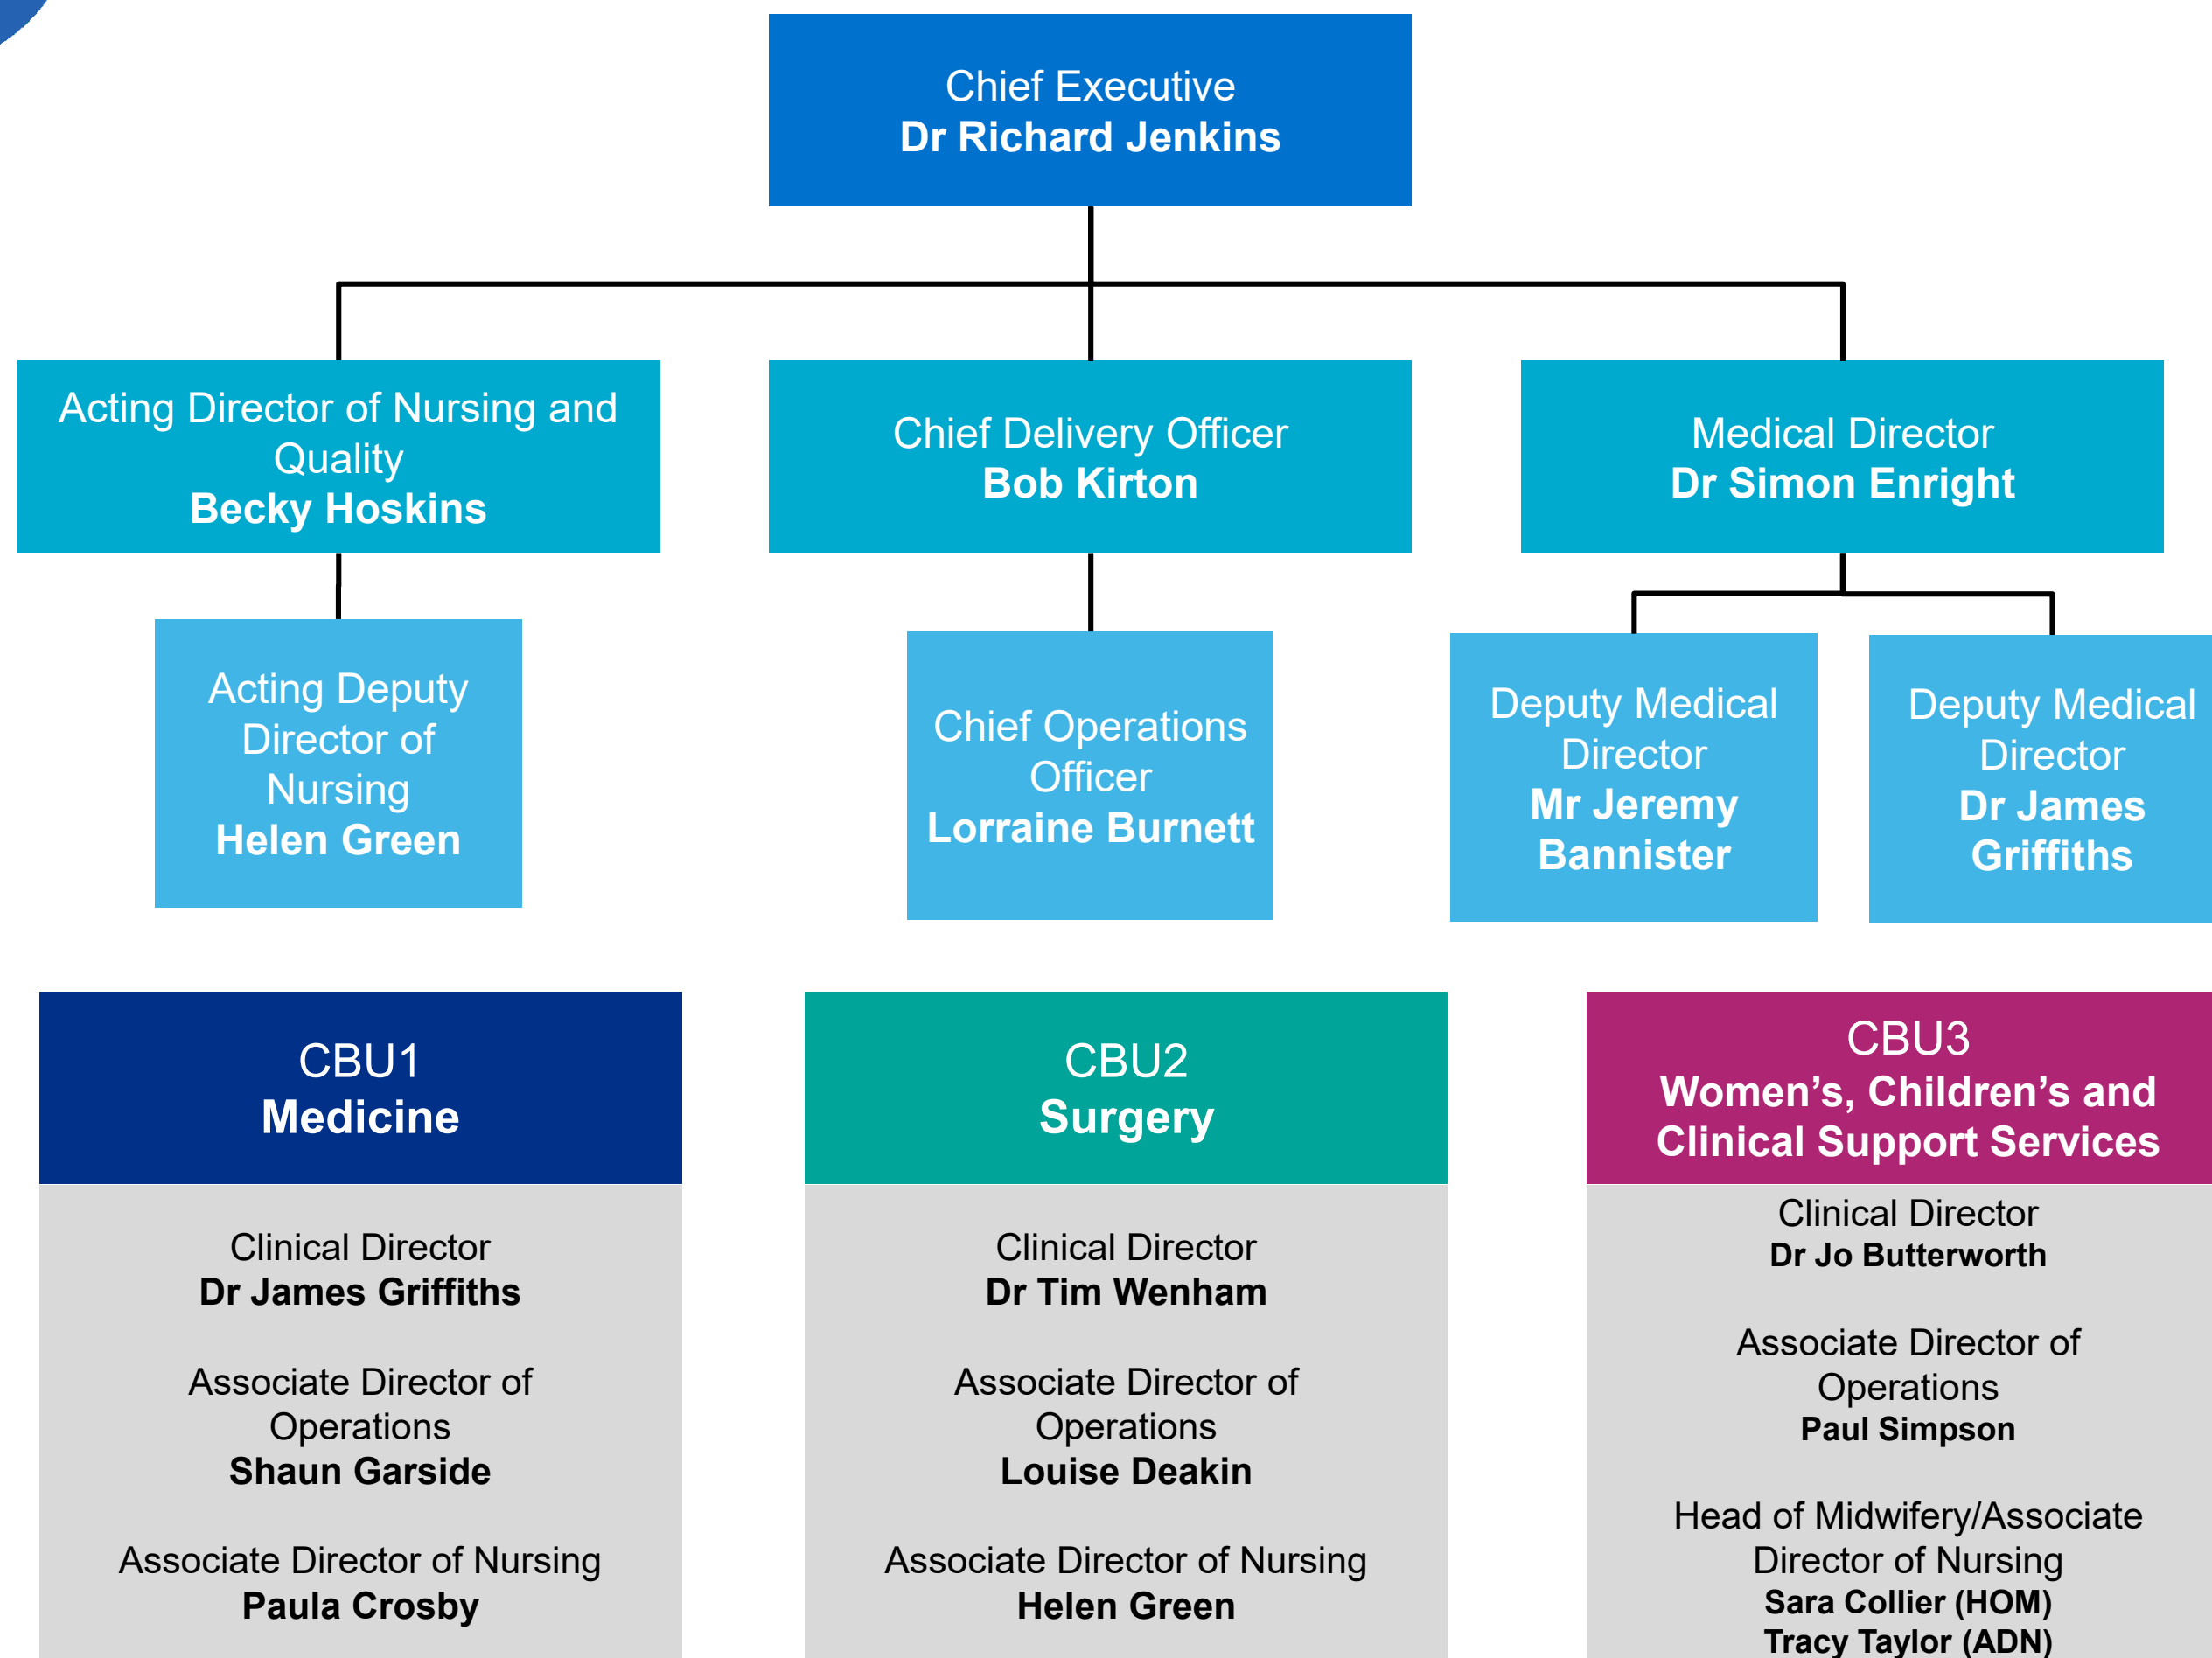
Chief Executive
**Dr Richard Jenkins**

Acting Director of Nursing and Quality
**Becky Hoskins**

Chief Delivery Officer
**Bob Kirton**

Medical Director
**Dr Simon Enright**

Acting Deputy Director of Nursing
**Helen Green**

Chief Operations Officer
**Lorraine Burnett**

Deputy Medical Director
**Mr Jeremy Bannister**

Deputy Medical Director
**Dr James Griffiths**

CBU1
**Medicine**

Clinical Director
**Dr James Griffiths**

Associate Director of Operations
**Shaun Garside**

Associate Director of Nursing
**Paula Crosby**

CBU2
**Surgery**

Clinical Director
**Dr Tim Wenham**

Associate Director of Operations
**Louise Deakin**

Associate Director of Nursing
**Helen Green**

CBU3
**Women's, Children's and Clinical Support Services**

Clinical Director
**Dr Jo Butterworth**

Associate Director of Operations
**Paul Simpson**

Head of Midwifery/Associate Director of Nursing
**Sara Collier (HOM)**
**Tracy Taylor (ADN)**